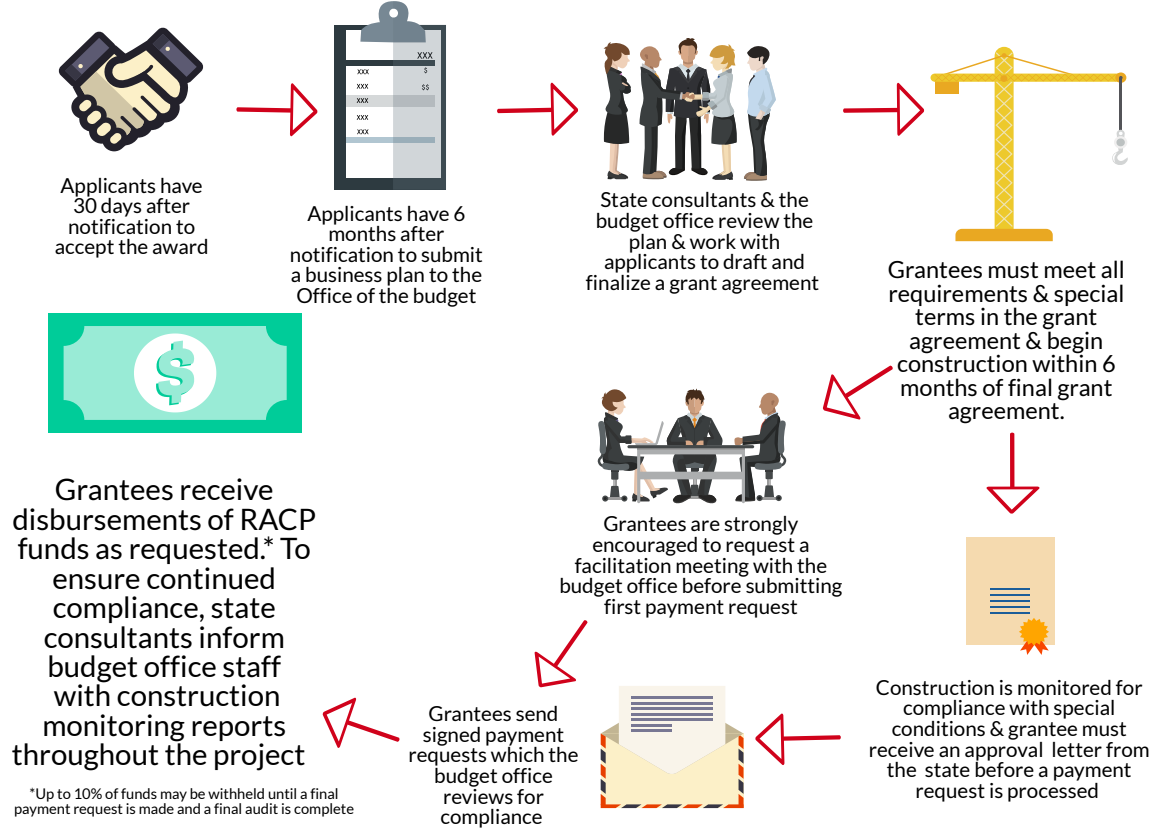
Applicants have 30 days after notification to accept the award

XXX
xxx $
xxx $$
xxx
xxx
xxx

Applicants have 6 months after notification to submit a business plan to the Office of the budget

State consultants & the budget office review the plan & work with applicants to draft and finalize a grant agreement

Grantees must meet all requirements & special terms in the grant agreement & begin construction within 6 months of final grant agreement.

$

Grantees are strongly encouraged to request a facilitation meeting with the budget office before submitting first payment request

Grantees receive disbursements of RACP funds as requested.* To ensure continued compliance, state consultants inform budget office staff with construction monitoring reports throughout the project

*Up to 10% of funds may be withheld until a final payment request is made and a final audit is complete

Grantees send signed payment requests which the budget office reviews for compliance

Construction is monitored for compliance with special conditions & grantee must receive an approval letter from the state before a payment request is processed